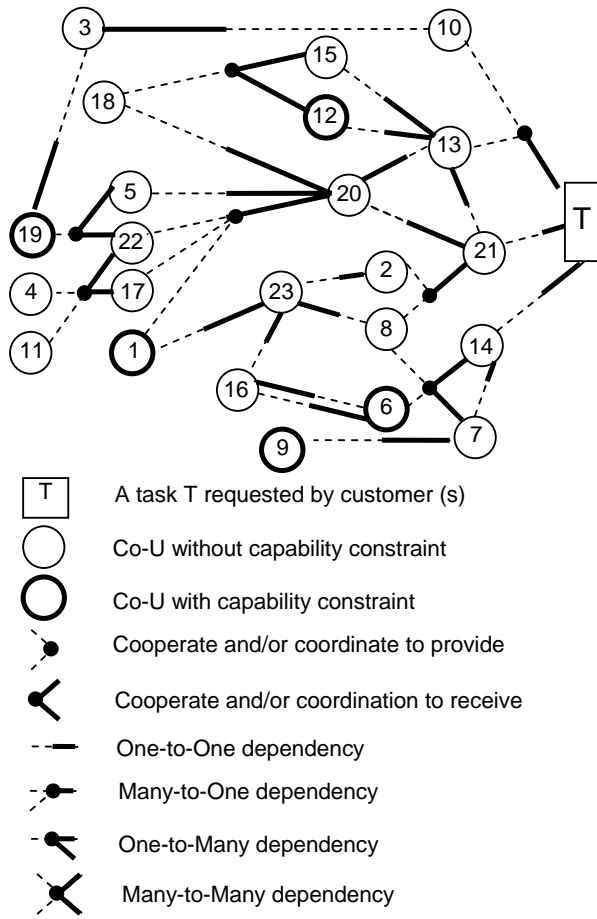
3
10
15
18
12
13
5
20
T
19
22
21
2
4
17
23
11
1
8
14
16
6
9
7

T A task T requested by customer (s)

Co-U without capability constraint

Co-U with capability constraint

Cooperate and/or coordinate to provide

Cooperate and/or coordination to receive

One-to-One dependency

Many-to-One dependency

One-to-Many dependency

Many-to-Many dependency